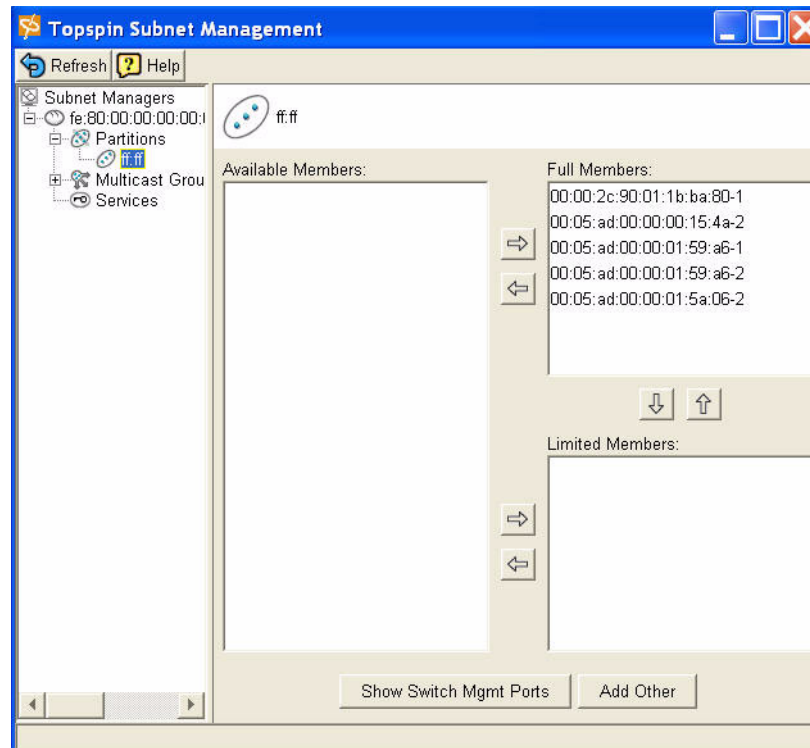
Topspin Subnet Management

Refresh Help

Subnet Managers
fe:80:00:00:00:00:
Partitions
ff:ff
Multicast Grou
Services

ff:ff

Available Members:

Full Members:
00:00:2c:90:01:1b:ba:80-1
00:05:ad:00:00:00:15:4a-2
00:05:ad:00:00:01:59:a6-1
00:05:ad:00:00:01:59:a6-2
00:05:ad:00:00:01:5a:06-2

Limited Members:

Show Switch Mgmt Ports
Add Other